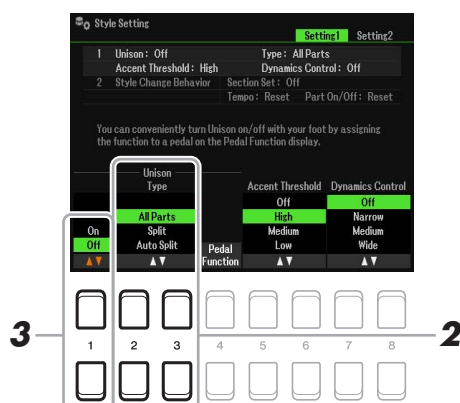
Style Setting

Setting1 Setting2

1 Unison : Off Type : All Parts
Accent Threshold : High Dynamics Control : Off
2 Style Change Behavior Section Set : Off
Tempo : Reset Part On/Off : Reset

You can conveniently turn Unison on/off with your foot by assigning the function to a pedal on the Pedal Function display.

Unison

Type

Accent Threshold

Dynamics Control

All Parts
Split
Auto Split

Off
High
Medium
Low

Off
Narrow
Medium
Wide

On
Off

Pedal Function

3

2

1 2 3 4 5 6 7 8